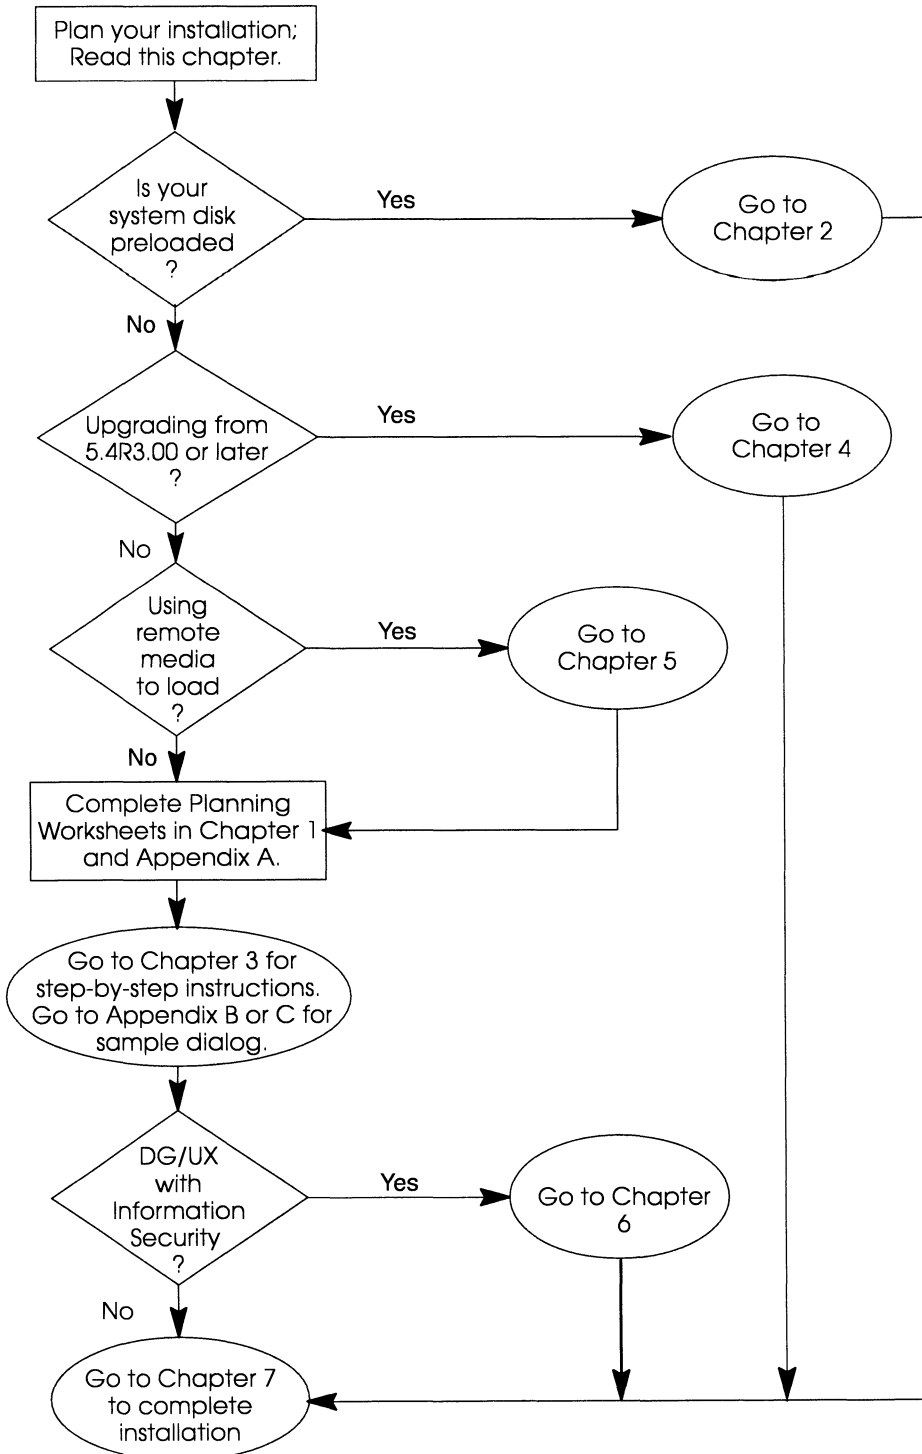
Plan your installation; Read this chapter.

Is your system disk preloaded ?

Yes

Go to Chapter 2

No

Upgrading from 5.4R3.00 or later ?

Yes

Go to Chapter 4

No

Using remote media to load ?

Yes

Go to Chapter 5

No

Complete Planning Worksheets in Chapter 1 and Appendix A.

Go to Chapter 3 for step-by-step instructions. Go to Appendix B or C for sample dialog.

DG/UX with Information Security ?

Yes

Go to Chapter 6

No

Go to Chapter 7 to complete installation